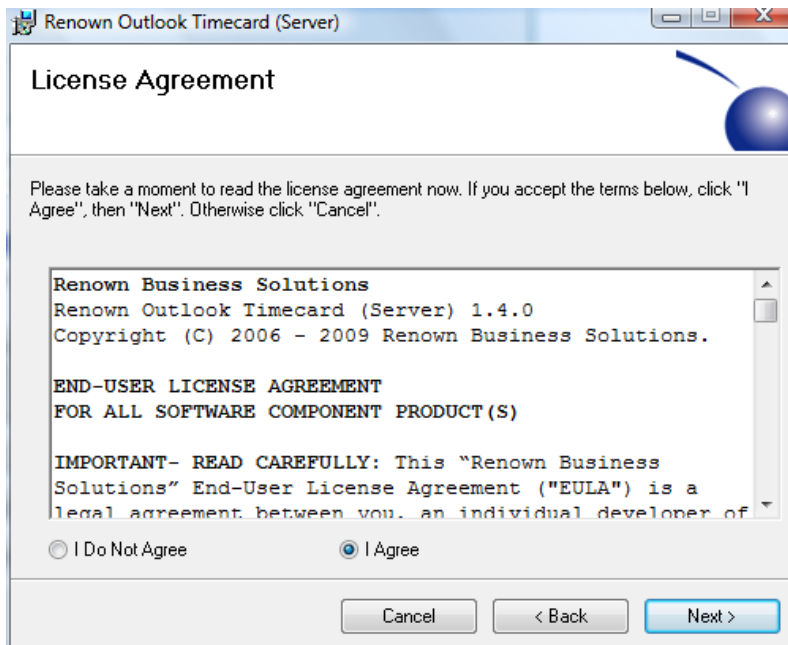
Renown Outlook Timecard (Server)

License Agreement

Please take a moment to read the license agreement now. If you accept the terms below, click "I Agree", then "Next". Otherwise click "Cancel".

Renown Business Solutions
Renown Outlook Timecard (Server) 1.4.0
Copyright (C) 2006 - 2009 Renown Business Solutions.

END-USER LICENSE AGREEMENT
FOR ALL SOFTWARE COMPONENT PRODUCT(S)

IMPORTANT- READ CAREFULLY: This "Renown Business Solutions" End-User License Agreement ("EULA") is a legal agreement between you, an individual developer of

I Do Not Agree

I Agree

Cancel

< Back

Next >